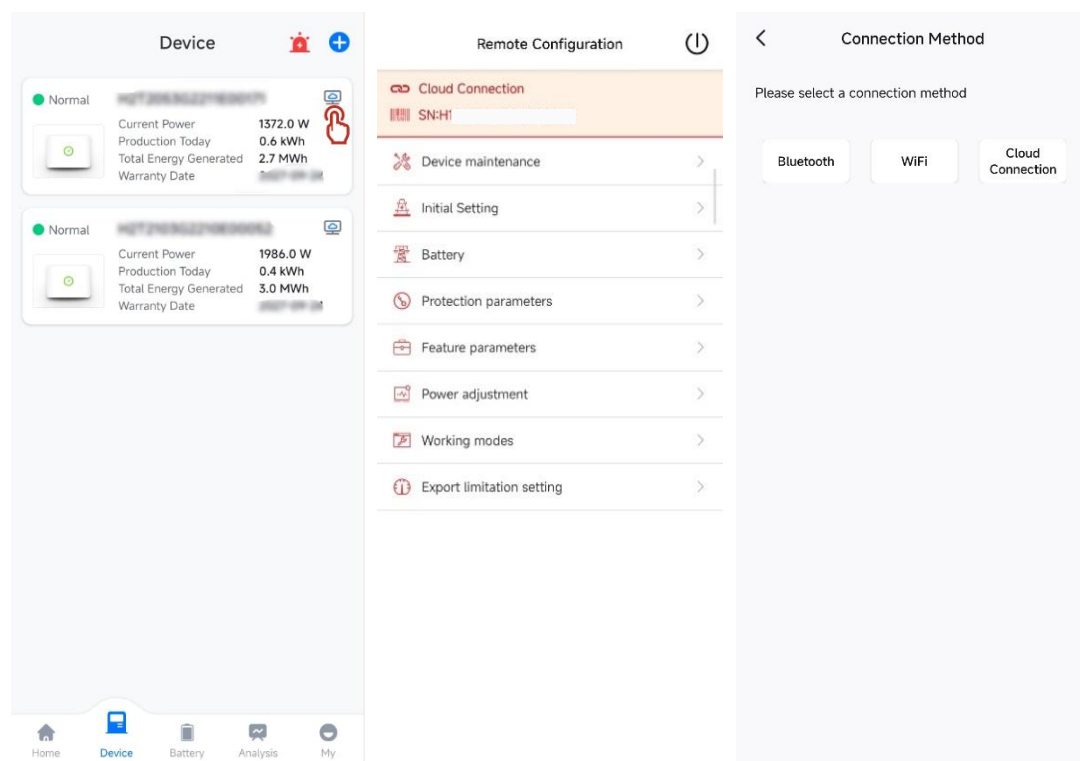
Device

Normal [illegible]

Current Power 1372.0 W
Production Today 0.6 kWh
Total Energy Generated 2.7 MWh
Warranty Date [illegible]

Normal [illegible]

Current Power 1986.0 W
Production Today 0.4 kWh
Total Energy Generated 3.0 MWh
Warranty Date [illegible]

Home Device Battery Analysis My

Remote Configuration

Cloud Connection
SN:H1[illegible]

Device maintenance
Initial Setting
Battery
Protection parameters
Feature parameters
Power adjustment
Working modes
Export limitation setting

Connection Method

Please select a connection method

Bluetooth
WiFi
Cloud Connection